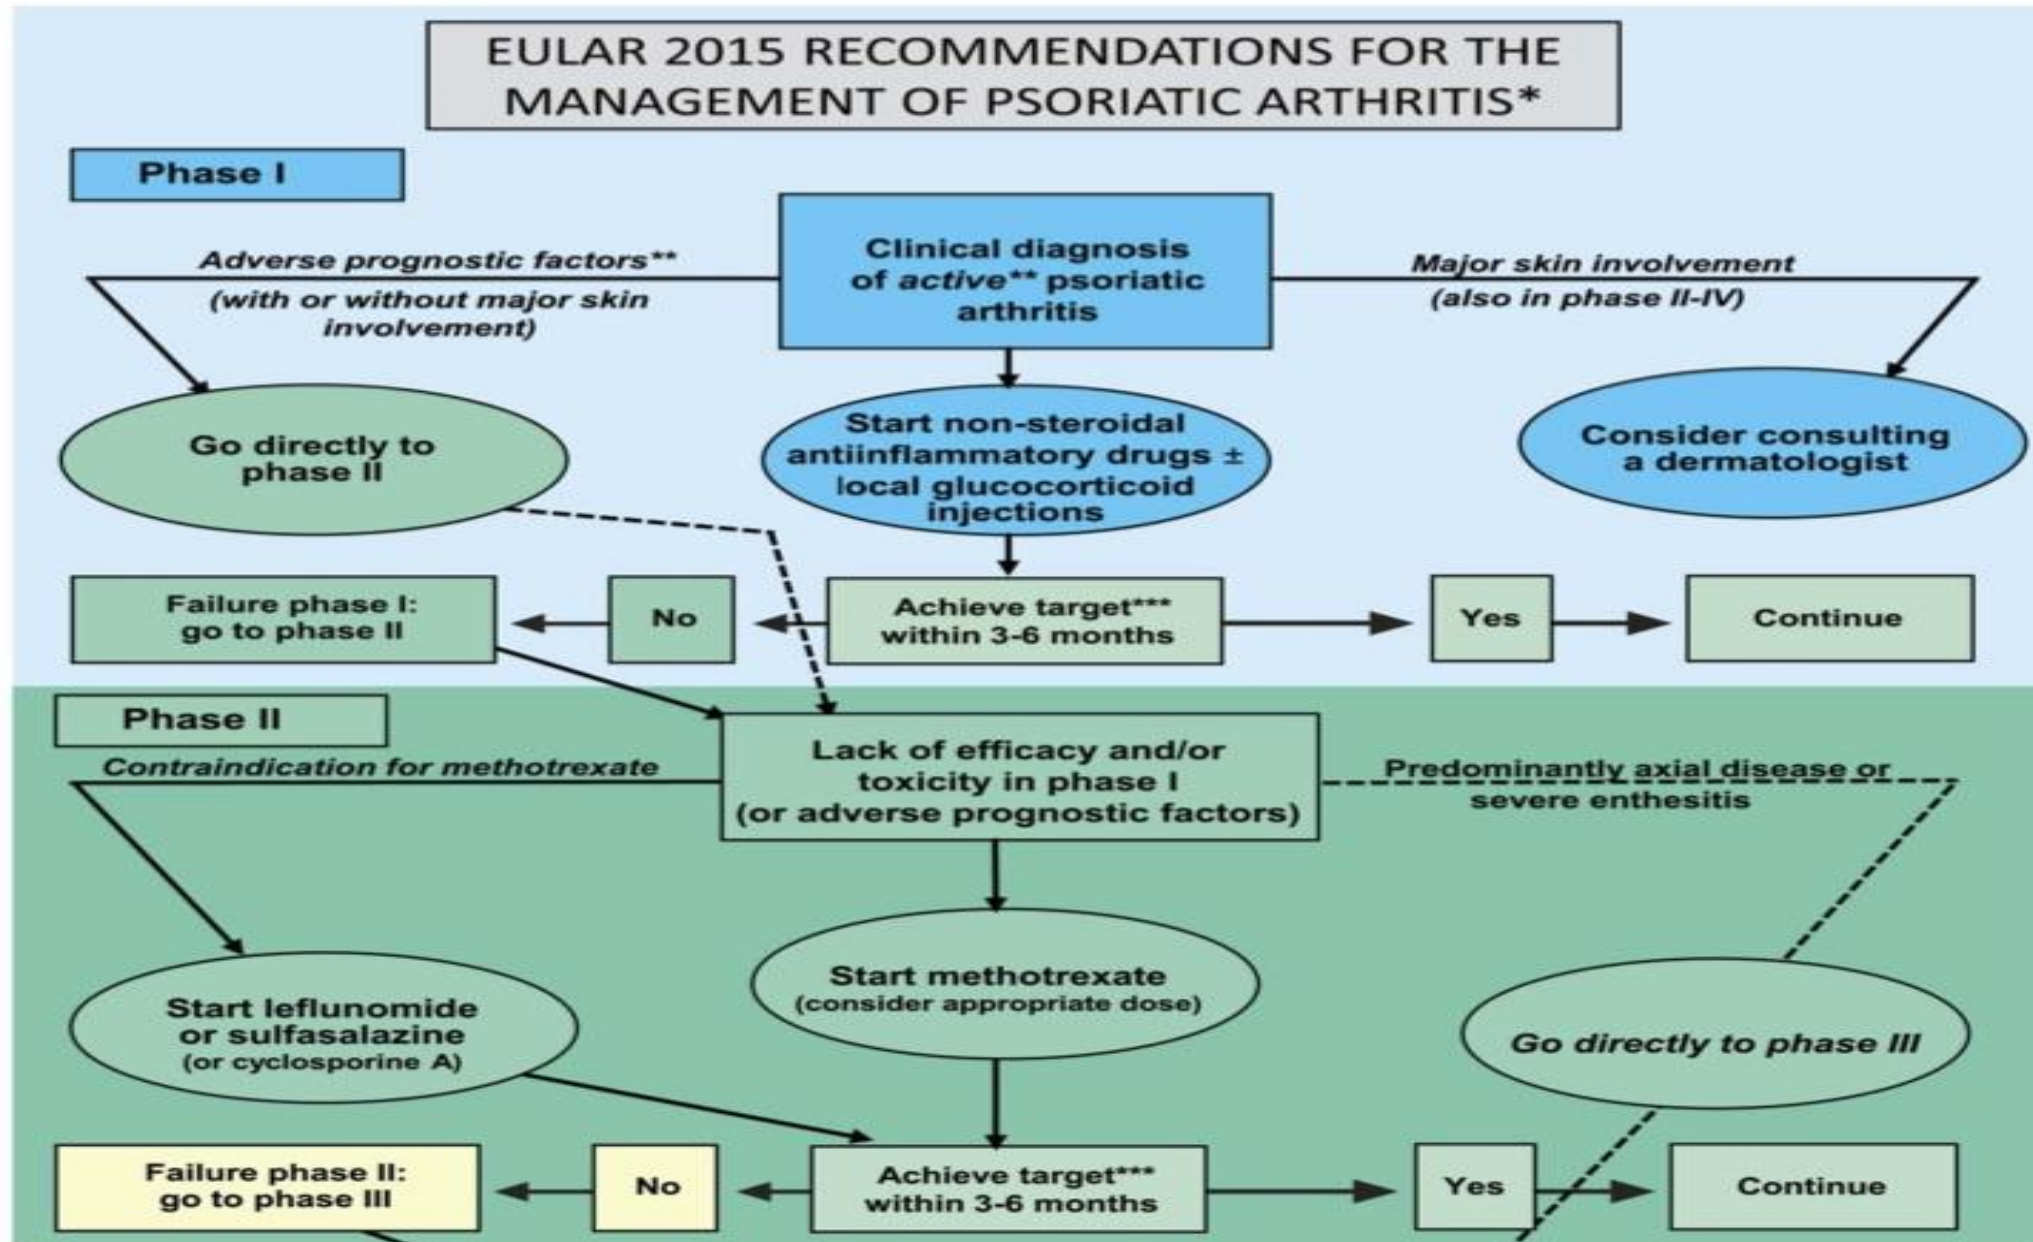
EULAR 2015 RECOMMENDATIONS FOR THE MANAGEMENT OF PSORIATIC ARTHRITIS*

Phase I

Adverse prognostic factors**
(with or without major skin involvement)

Clinical diagnosis of *active*** psoriatic arthritis

Major skin involvement
(also in phase II-IV)

Go directly to phase II

Start non-steroidal antiinflammatory drugs ± local glucocorticoid injections

Consider consulting a dermatologist

Failure phase I: go to phase II

No

Achieve target*** within 3-6 months

Yes

Continue

Phase II

Contraindication for methotrexate

Lack of efficacy and/or toxicity in phase I (or adverse prognostic factors)

Predominantly axial disease or severe enthesitis

Start methotrexate
(consider appropriate dose)

Start leflunomide or sulfasalazine
(or cyclosporine A)

Go directly to phase III

Failure phase II: go to phase III

No

Achieve target*** within 3-6 months

Yes

Continue